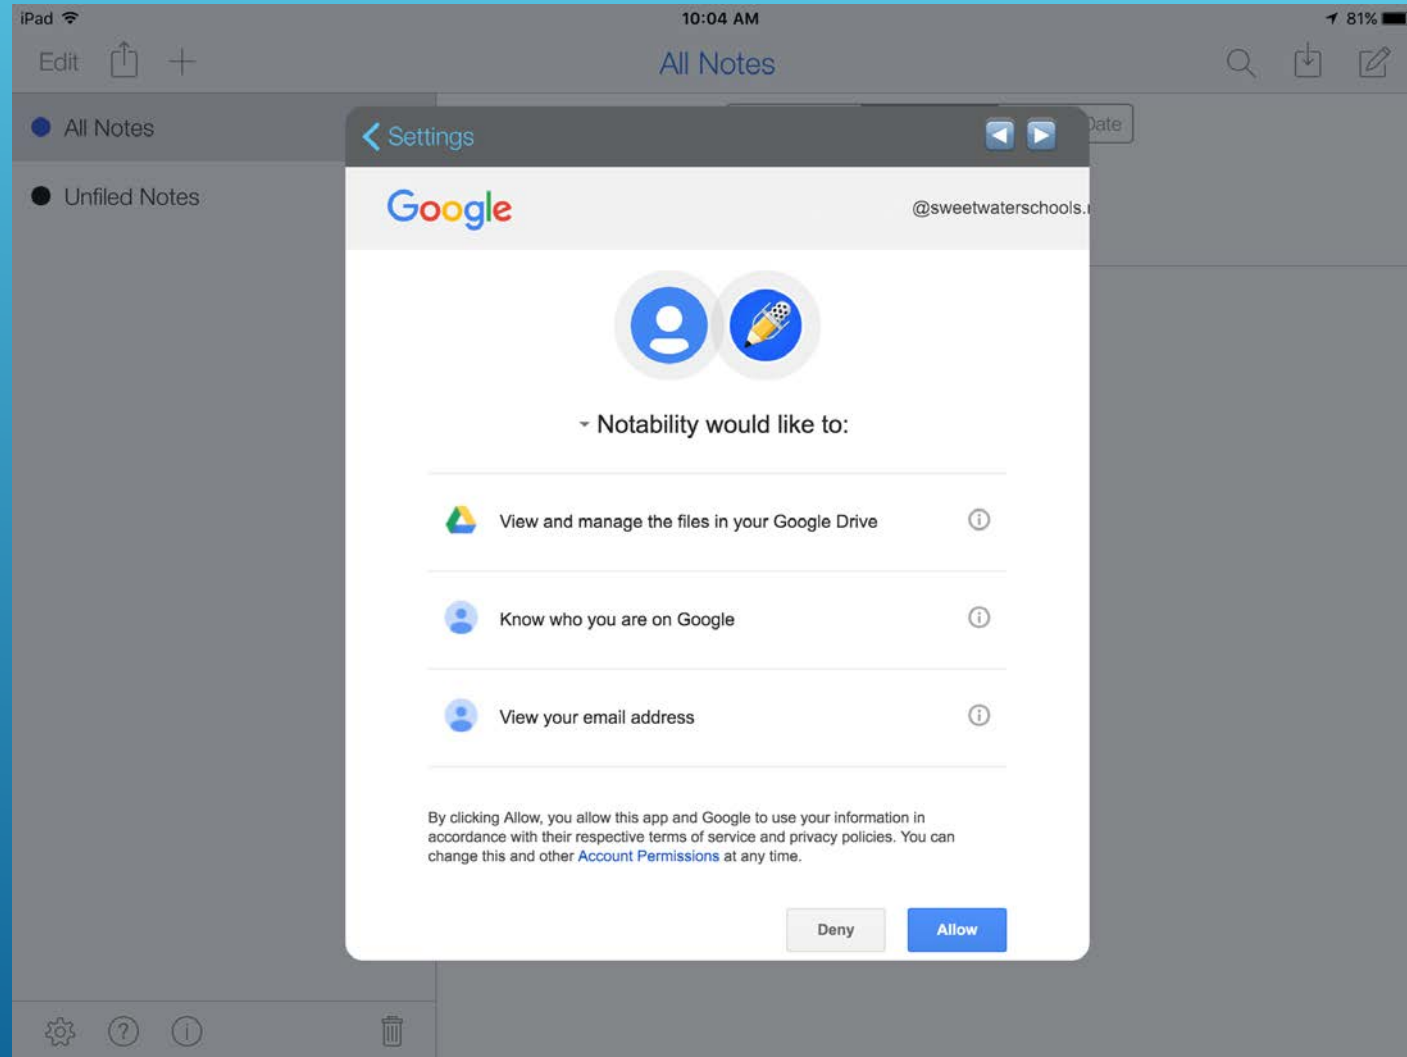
iPad 10:04 AM 81%

Edit

All Notes

All Notes

Unfiled Notes

Settings

Date

Google

@sweetwaterschools.

Notability would like to:

View and manage the files in your Google Drive

Know who you are on Google

View your email address

By clicking Allow, you allow this app and Google to use your information in accordance with their respective terms of service and privacy policies. You can change this and other Account Permissions at any time.

Deny

Allow